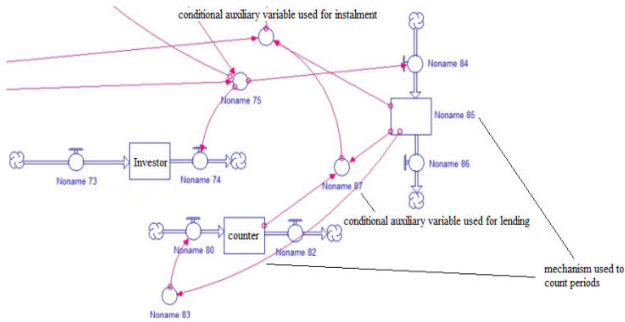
conditional auxiliary variable used for instalment

Noname 84

Noname 75

Noname 85

Investor

Noname 73

Noname 74

Noname 86

Noname 87

conditional auxiliary variable used for lending

counter

Noname 80

Noname 82

mechanism used to count periods

Noname 83